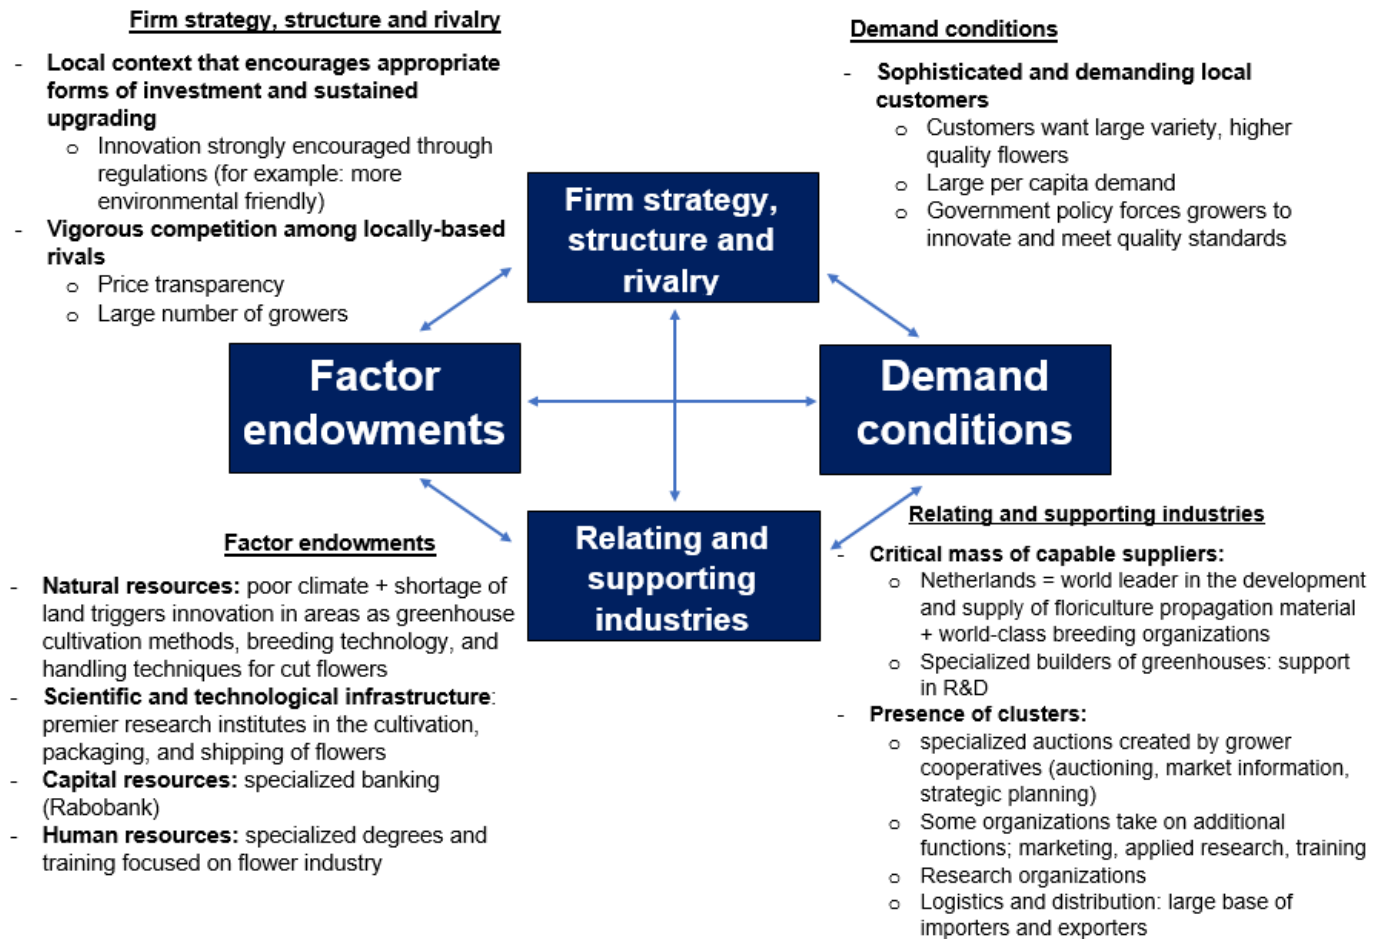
Firm strategy, structure and rivalry

- Local context that encourages appropriate forms of investment and sustained upgrading
  - o Innovation strongly encouraged through regulations (for example: more environmental friendly)
- Vigorous competition among locally-based rivals
  - o Price transparency
  - o Large number of growers

Demand conditions

- Sophisticated and demanding local customers
  - o Customers want large variety, higher quality flowers
  - o Large per capita demand
  - o Government policy forces growers to innovate and meet quality standards

Firm strategy, structure and rivalry

Factor endowments

Demand conditions

Relating and supporting industries

Factor endowments

- Natural resources: poor climate + shortage of land triggers innovation in areas as greenhouse cultivation methods, breeding technology, and handling techniques for cut flowers
- Scientific and technological infrastructure: premier research institutes in the cultivation, packaging, and shipping of flowers
- Capital resources: specialized banking (Rabobank)
- Human resources: specialized degrees and training focused on flower industry

Relating and supporting industries

- Critical mass of capable suppliers:
  - o Netherlands = world leader in the development and supply of floriculture propagation material + world-class breeding organizations
  - o Specialized builders of greenhouses: support in R&D
- Presence of clusters:
  - o specialized auctions created by grower cooperatives (auctioning, market information, strategic planning)
  - o Some organizations take on additional functions; marketing, applied research, training
  - o Research organizations
  - o Logistics and distribution: large base of importers and exporters